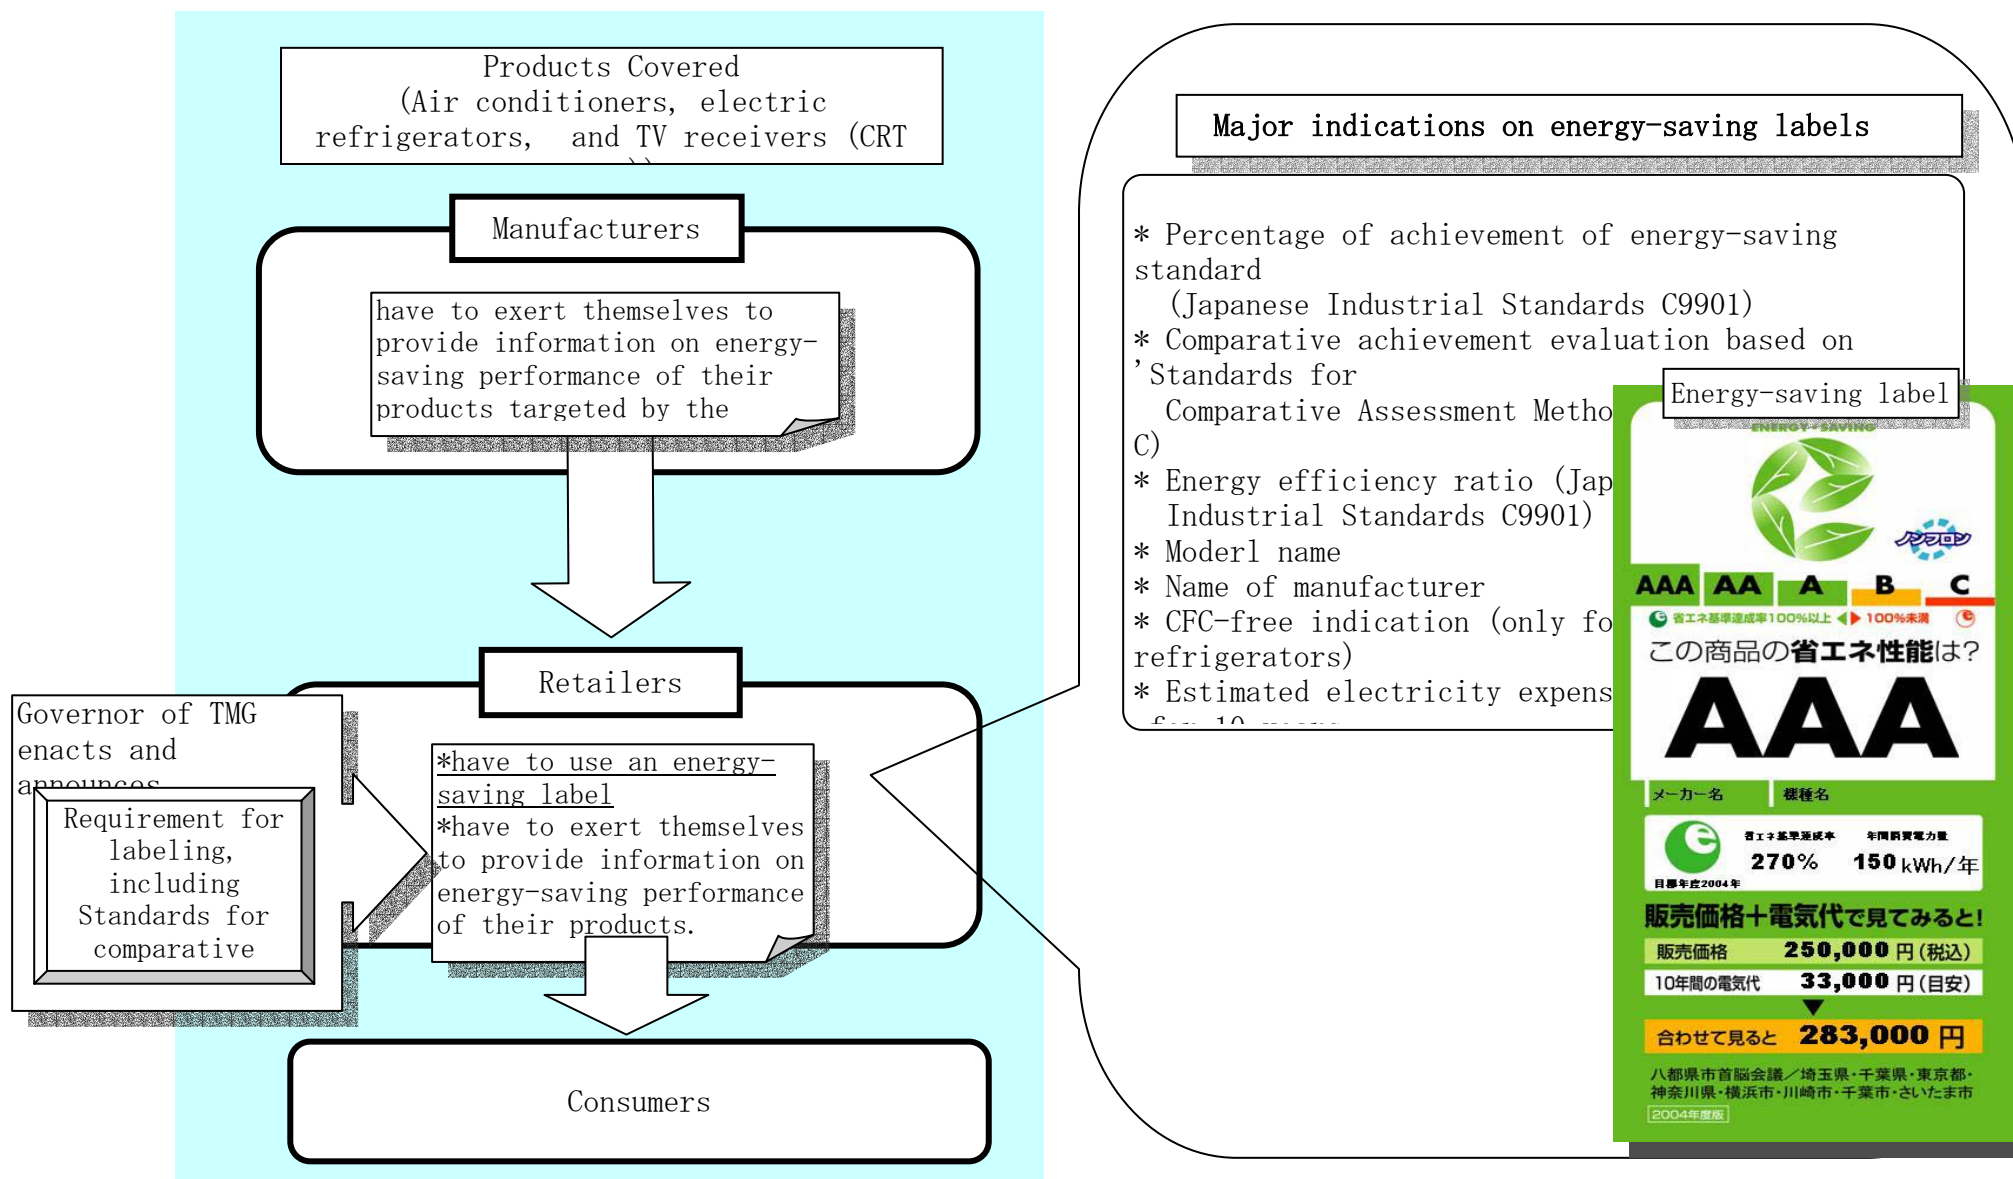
Products Covered
(Air conditioners, electric refrigerators, and TV receivers (CRT
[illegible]

Manufacturers

have to exert themselves to provide information on energy-saving performance of their products targeted by the

Retailers

*have to use an energy-saving label
*have to exert themselves to provide information on energy-saving performance of their products.

Governor of TMG enacts and announces

Requirement for labeling, including Standards for comparative

Consumers

Major indications on energy-saving labels

* Percentage of achievement of energy-saving standard
(Japanese Industrial Standards C9901)
* Comparative achievement evaluation based on 'Standards for
Comparative Assessment Metho
C)
* Energy efficiency ratio (Jap
Industrial Standards C9901)
* Moderl name
* Name of manufacturer
* CFC-free indication (only fo
refrigerators)
* Estimated electricity expens
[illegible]

Energy-saving label

ENERGY-SAVING
ノンフロン
AAA AA A B C
省エネ基準達成率100%以上 100%未満
この商品の省エネ性能は?
AAA
メーカー名 機種名
省エネ基準達成率 270% 年間消費電力量 150 kWh/年
目標年度2004年
販売価格+電気代で見てみると!
販売価格 250,000 円(税込)
10年間の電気代 33,000 円(目安)
合わせて見ると 283,000 円
八都県市首脳会議/埼玉県・千葉県・東京都・神奈川県・横浜市・川崎市・千葉市・さいたま市
2004年度版